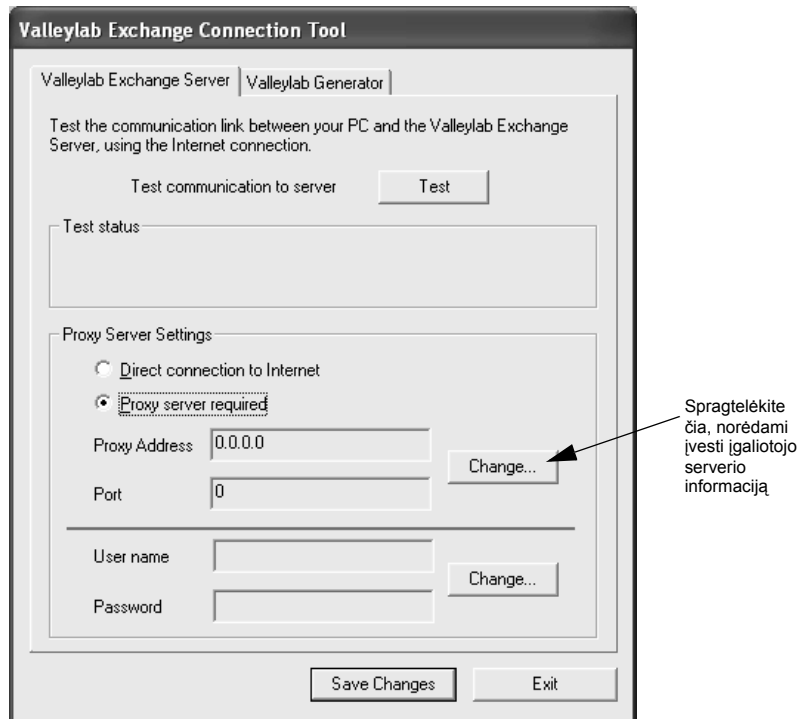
Valleylab Exchange Connection Tool

Valleylab Exchange Server | Valleylab Generator

Test the communication link between your PC and the Valleylab Exchange Server, using the Internet connection.

Test communication to server Test

Test status

Proxy Server Settings

Direct connection to Internet

Proxy server required

Proxy Address 0.0.0.0

Port 0

Change...

User name

Password

Change...

Save Changes Exit

Spragtelėkite čia, norėdami įvesti įgaliotojo serverio informaciją